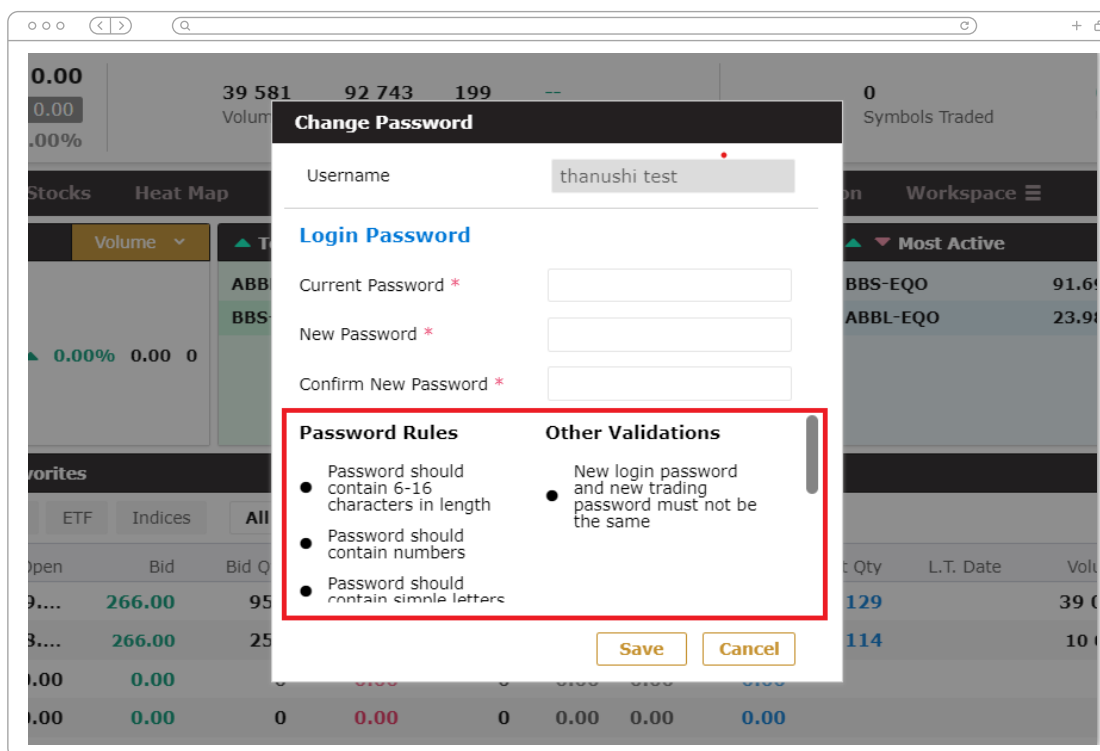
0.00
0.00
.00%

39 581
Volum

92 743

199

--

0
Symbols Traded

Stocks
Heat Map
Volume
Workspace

Most Active

ABB
BBS

0.00% 0.00 0

BBS-EQO 91.6
ABBL-EQO 23.9

vorites

ETF
Indices
All

Open
Bid
Bid Q
t Qty
L.T. Date
Vol

9.... 266.00 95 129 39
3.... 266.00 25 114 10
0.00 0.00
0.00 0.00 0 0.00 0 0.00 0.00 0.00

Change Password

Username
thanushi test

Login Password

Current Password *

New Password *

Confirm New Password *

Password Rules

Password should contain 6-16 characters in length

Password should contain numbers

Password should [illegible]

Other Validations

New login password and new trading password must not be the same

Save
Cancel